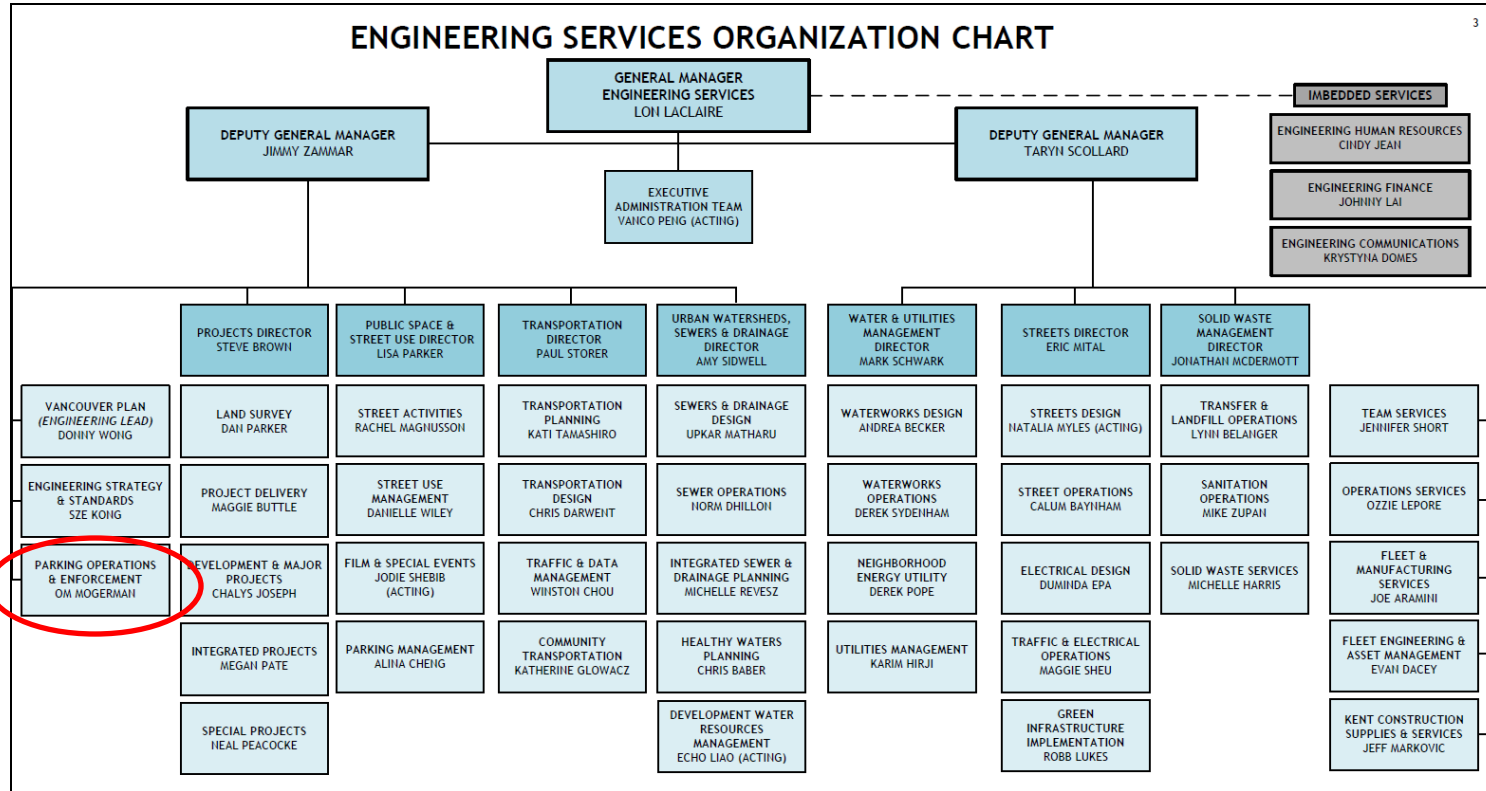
3

ENGINEERING SERVICES ORGANIZATION CHART

GENERAL MANAGER
ENGINEERING SERVICES
LON LACLAIRE

IMBEDDED SERVICES

ENGINEERING HUMAN RESOURCES
CINDY JEAN

ENGINEERING FINANCE
JOHNNY LAI

ENGINEERING COMMUNICATIONS
KRYSTYNA DOMES

DEPUTY GENERAL MANAGER
JIMMY ZAMMAR

EXECUTIVE
ADMINISTRATION TEAM
VANCO PENG (ACTING)

DEPUTY GENERAL MANAGER
TARYN SCOLLARD

VANCOUVER PLAN
(ENGINEERING LEAD)
DONNY WONG

ENGINEERING STRATEGY & STANDARDS
SZE KONG

PARKING OPERATIONS & ENFORCEMENT
OM MOGERMAN

PROJECTS DIRECTOR
STEVE BROWN

LAND SURVEY
DAN PARKER

PROJECT DELIVERY
MAGGIE BUTTLE

DEVELOPMENT & MAJOR PROJECTS
CHALYS JOSEPH

INTEGRATED PROJECTS
MEGAN PATE

SPECIAL PROJECTS
NEAL PEACOCKE

PUBLIC SPACE & STREET USE DIRECTOR
LISA PARKER

STREET ACTIVITIES
RACHEL MAGNUSSON

STREET USE MANAGEMENT
DANIELLE WILEY

FILM & SPECIAL EVENTS
JODIE SHEBIB
(ACTING)

PARKING MANAGEMENT
ALINA CHENG

TRANSPORTATION DIRECTOR
PAUL STORER

TRANSPORTATION PLANNING
KATI TAMASHIRO

TRANSPORTATION DESIGN
CHRIS DARWENT

TRAFFIC & DATA MANAGEMENT
WINSTON CHOU

COMMUNITY TRANSPORTATION
KATHERINE GLOWACZ

URBAN WATERSHEDS, SEWERS & DRAINAGE DIRECTOR
AMY SIDWELL

SEWERS & DRAINAGE DESIGN
UPKAR MATHARU

SEWER OPERATIONS
NORM DHILLON

INTEGRATED SEWER & DRAINAGE PLANNING
MICHELLE REVESZ

HEALTHY WATERS PLANNING
CHRIS BABER

DEVELOPMENT WATER RESOURCES MANAGEMENT
ECHO LIAO (ACTING)

WATER & UTILITIES MANAGEMENT DIRECTOR
MARK SCHWARK

WATERWORKS DESIGN
ANDREA BECKER

WATERWORKS OPERATIONS
DEREK SYDENHAM

NEIGHBORHOOD ENERGY UTILITY
DEREK POPE

UTILITIES MANAGEMENT
KARIM HIRJI

STREETS DIRECTOR
ERIC MITAL

STREETS DESIGN
NATALIA MYLES (ACTING)

STREET OPERATIONS
CALUM BAYNHAM

ELECTRICAL DESIGN
DUMINDA EPA

TRAFFIC & ELECTRICAL OPERATIONS
MAGGIE SHEU

GREEN INFRASTRUCTURE IMPLEMENTATION
ROBB LUKES

SOLID WASTE MANAGEMENT DIRECTOR
JONATHAN MCDERMOTT

TRANSFER & LANDFILL OPERATIONS
LYNN BELANGER

SANITATION OPERATIONS
MIKE ZUPAN

SOLID WASTE SERVICES
MICHELLE HARRIS

TEAM SERVICES
JENNIFER SHORT

OPERATIONS SERVICES
OZZIE LEPORE

FLEET & MANUFACTURING SERVICES
JOE ARAMINI

FLEET ENGINEERING & ASSET MANAGEMENT
EVAN DACEY

KENT CONSTRUCTION SUPPLIES & SERVICES
JEFF MARKOVIC